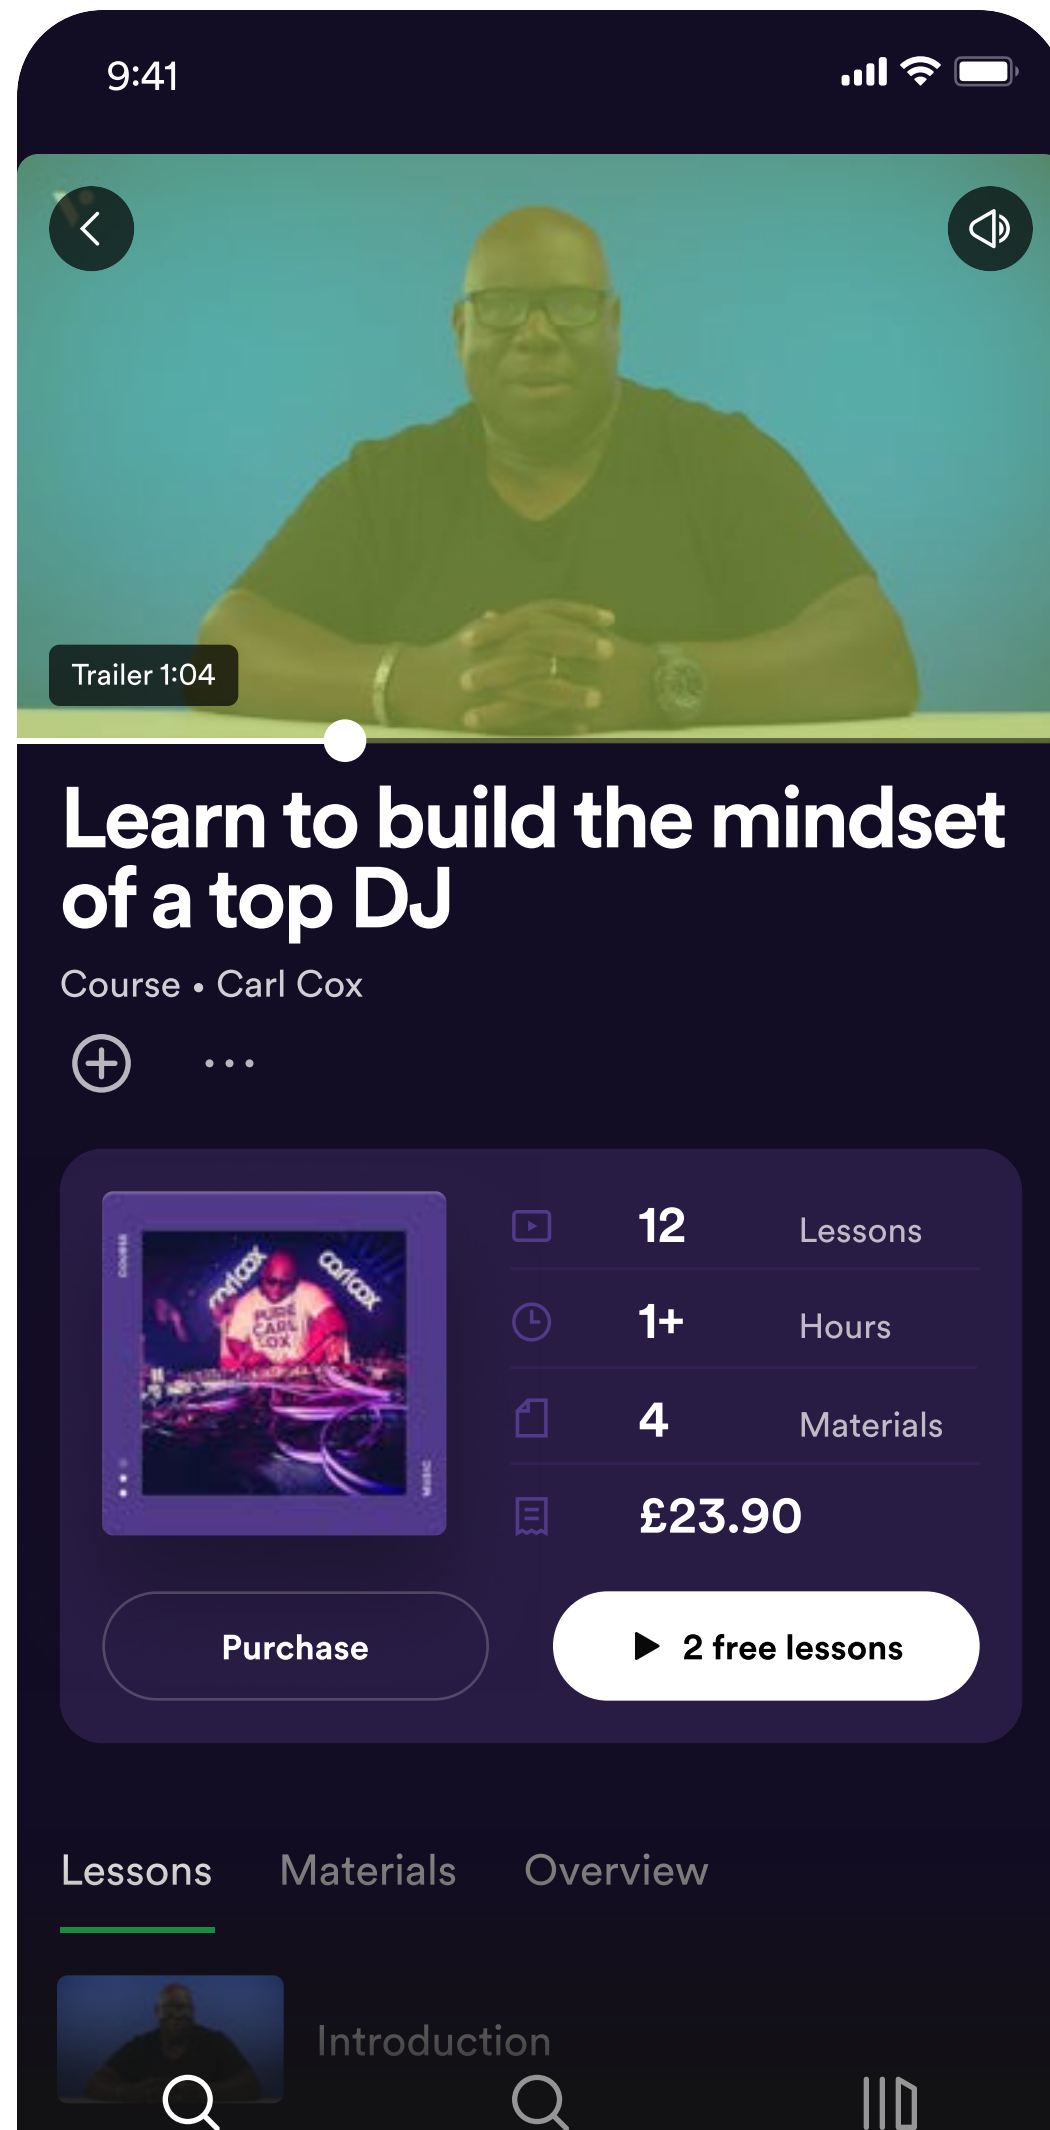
9:41

Trailer 1:04

Learn to build the mindset of a top DJ

Course • Carl Cox

| 12 | Lessons |
|---|---|
| 1+ | Hours |
| 4 | Materials |
| £23.90 | |

Purchase

2 free lessons

Lessons Materials Overview

Introduction